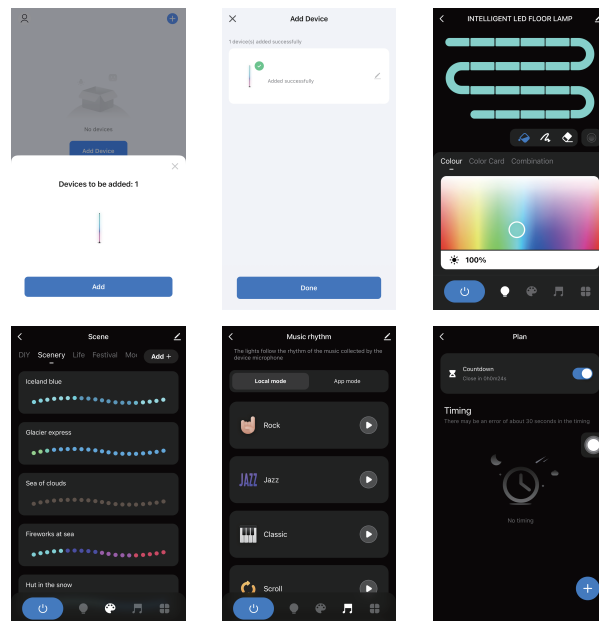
No devices

Add Device

Devices to be added: 1

Add

Add Device

1 device(s) added successfully

Added successfully

Done

INTELLIGENT LED FLOOR LAMP

Colour Color Card Combination

100%

Scene

DIY Scenery Life Festival Mo

Add +

Iceland blue

Glacier express

Sea of clouds

Fireworks at sea

Hut in the snow

Music rhythm

The lights follow the rhythm of the music collected by the device microphone

Local mode

App mode

Rock

JAZZ

Jazz

Classic

Scroll

Plan

Countdown

Close in 0h0m24s

Timing

There may be an error of about 30 seconds in the timing

No timing